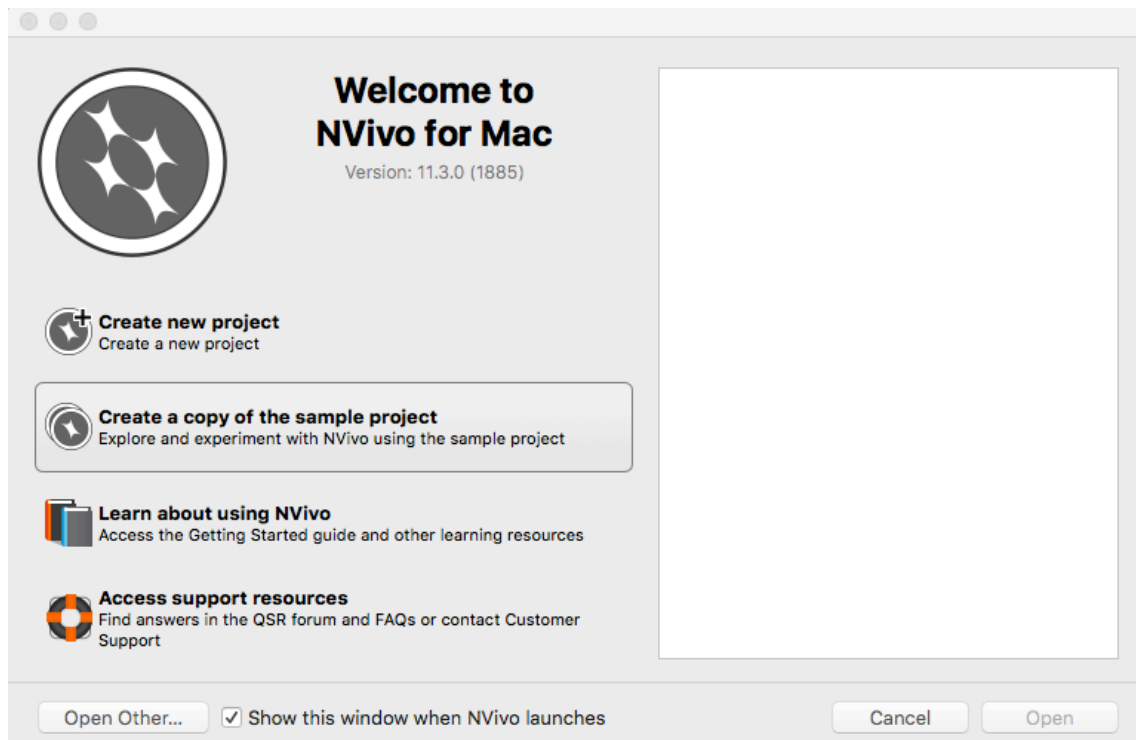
Welcome to NVivo for Mac

Version: 11.3.0 (1885)

Create new project
Create a new project

Create a copy of the sample project
Explore and experiment with NVivo using the sample project

Learn about using NVivo
Access the Getting Started guide and other learning resources

Access support resources
Find answers in the QSR forum and FAQs or contact Customer Support

Open Other...

✓ Show this window when NVivo launches

Cancel

Open